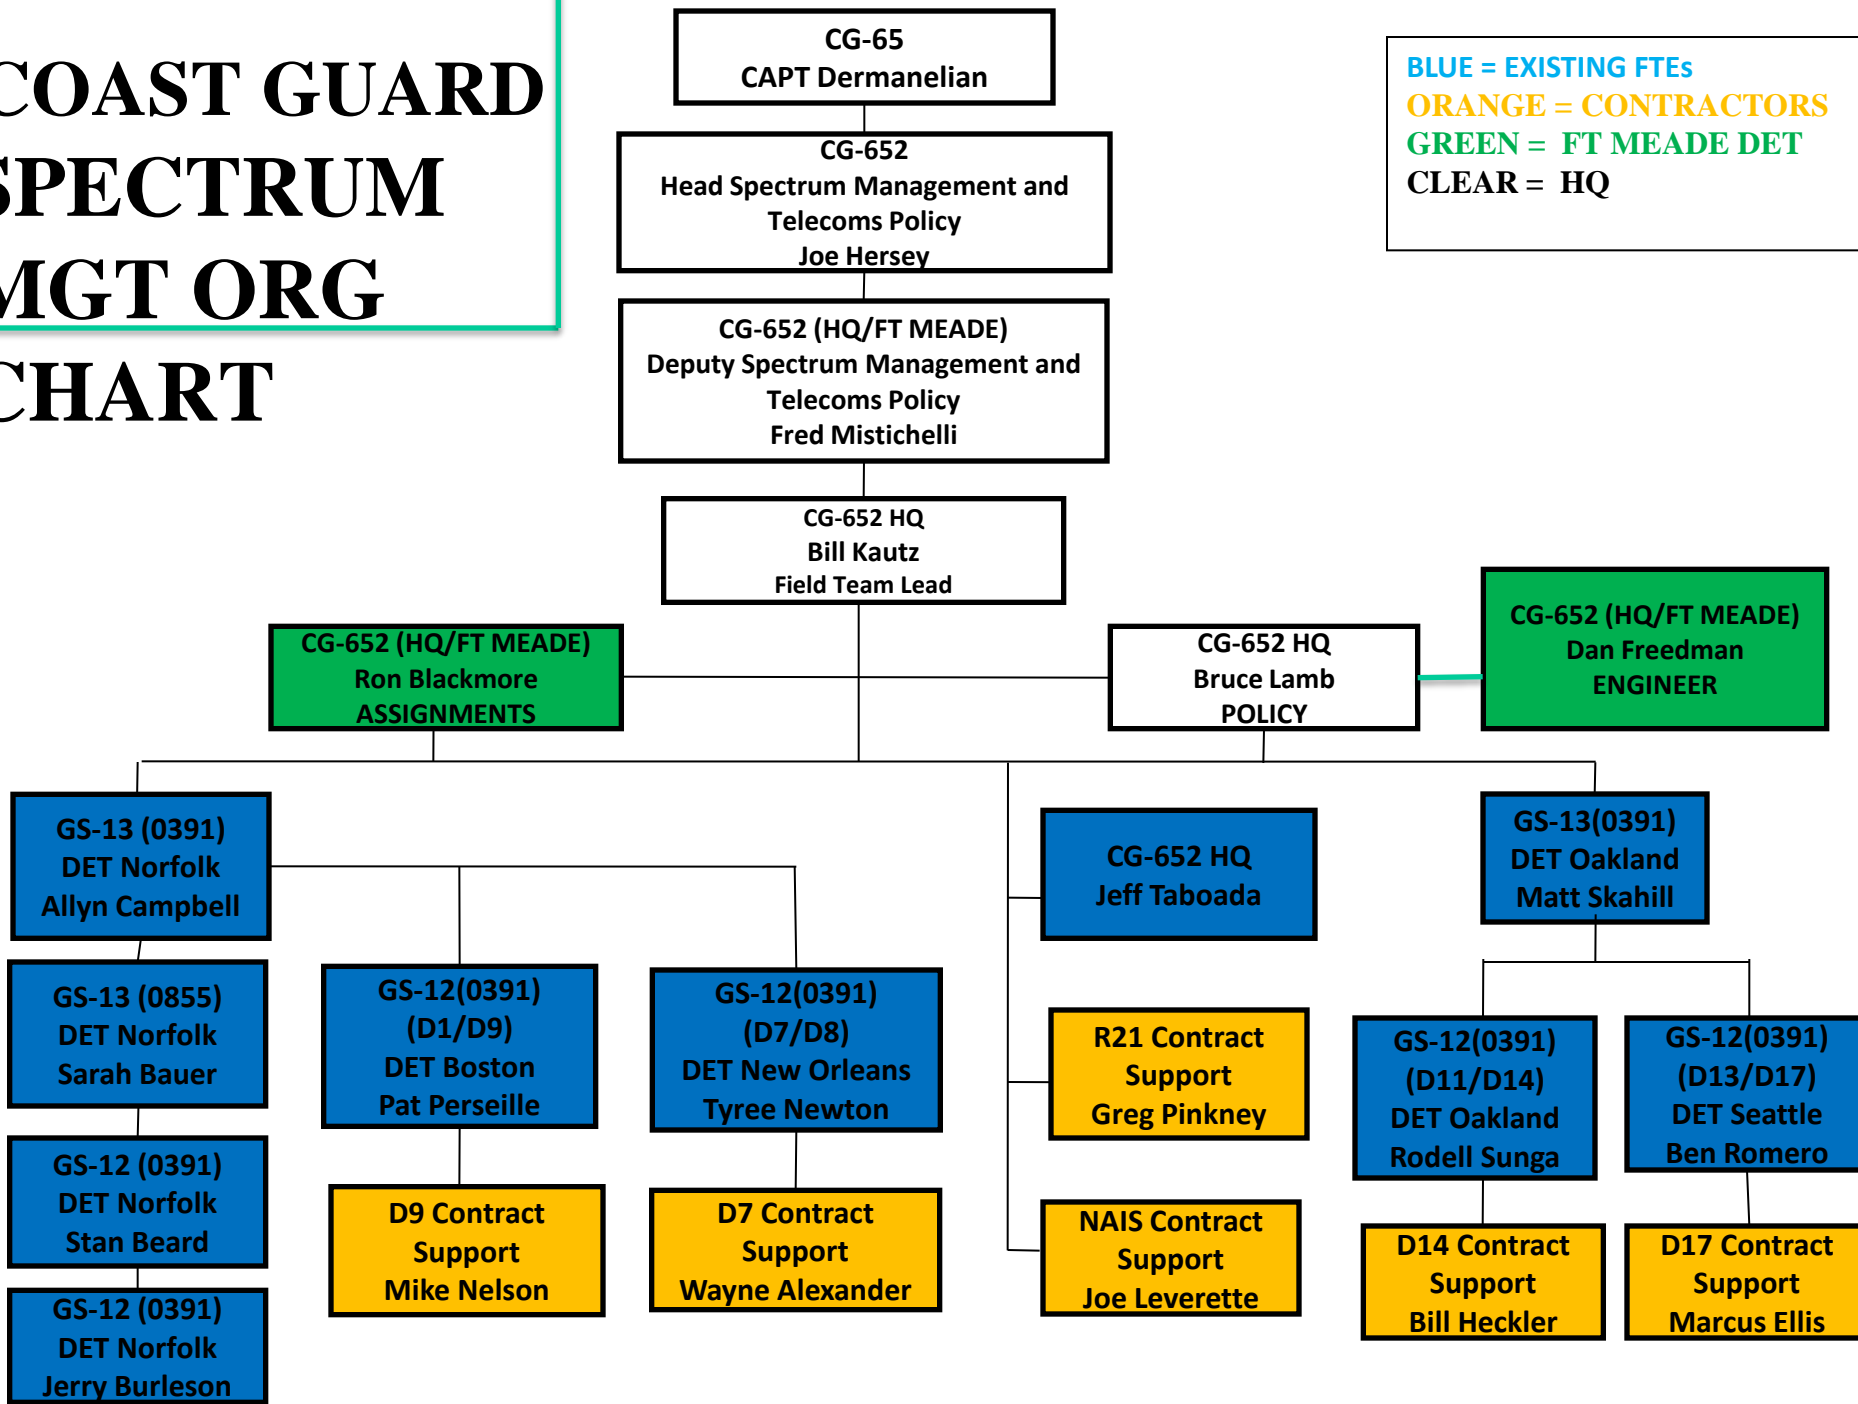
COAST GUARD SPECTRUM MGT ORG CHART

CG-65
CAPT Dermanelian

BLUE = EXISTING FTEs
ORANGE = CONTRACTORS
GREEN = FT MEADE DET
CLEAR = HQ

CG-652
Head Spectrum Management and Telecoms Policy
Joe Hersey

CG-652 (HQ/FT MEADE)
Deputy Spectrum Management and Telecoms Policy
Fred Mistichelli

CG-652 HQ
Bill Kautz
Field Team Lead

CG-652 (HQ/FT MEADE)
Ron Blackmore
ASSIGNMENTS

CG-652 HQ
Bruce Lamb
POLICY

CG-652 (HQ/FT MEADE)
Dan Freedman
ENGINEER

GS-13 (0391)
DET Norfolk
Allyn Campbell

GS-13 (0855)
DET Norfolk
Sarah Bauer

GS-12 (0391)
DET Norfolk
Stan Beard

GS-12 (0391)
DET Norfolk
Jerry Burleson

GS-12(0391)
(D1/D9)
DET Boston
Pat Perseille

D9 Contract Support
Mike Nelson

GS-12(0391)
(D7/D8)
DET New Orleans
Tyree Newton

D7 Contract Support
Wayne Alexander

CG-652 HQ
Jeff Taboada

R21 Contract Support
Greg Pinkney

NAIS Contract Support
Joe Leverette

GS-13(0391)
DET Oakland
Matt Skahill

GS-12(0391)
(D11/D14)
DET Oakland
Rodell Sunga

D14 Contract Support
Bill Heckler

GS-12(0391)
(D13/D17)
DET Seattle
Ben Romero

D17 Contract Support
Marcus Ellis